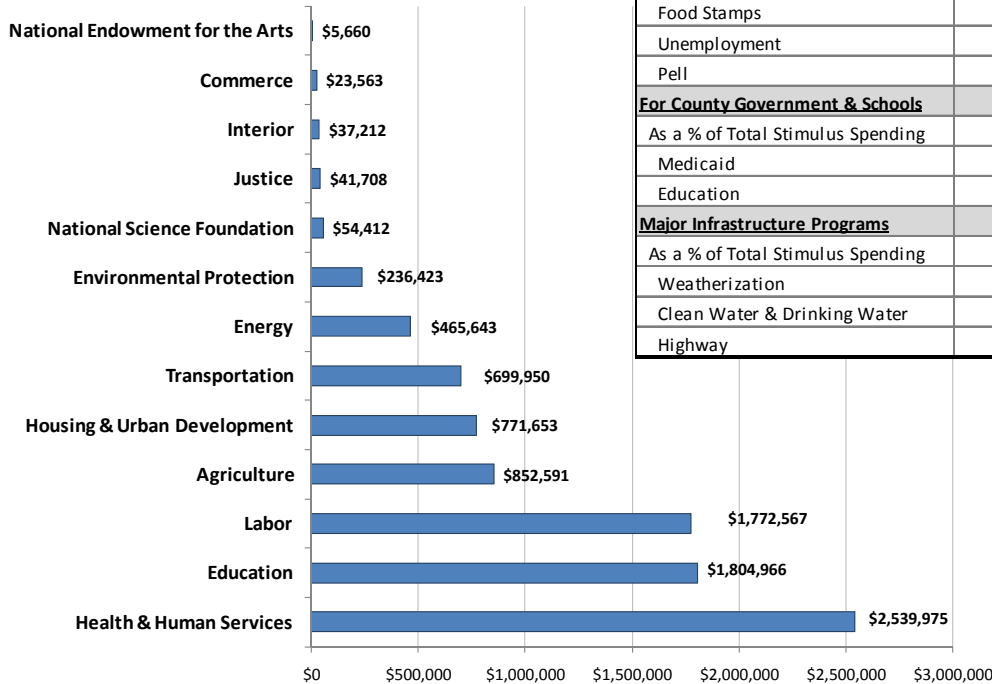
National Endowment for the Arts $5,660
Commerce $23,563
Interior $37,212
Justice $41,708
National Science Foundation $54,412
Environmental Protection $236,423
Energy $465,643
Transportation $699,950
Housing & Urban Development $771,653
Agriculture $852,591
Labor $1,772,567
Education $1,804,966
Health & Human Services $2,539,975

$0 $500,000 $1,000,000 $1,500,000 $2,000,000 $2,500,000 $3,000,000

| | |
|---|---|
| Food Stamps | |
| Unemployment | |
| Pell | |
| **For County Government & Schools** | |
| As a % of Total Stimulus Spending | |
| Medicaid | |
| Education | |
| **Major Infrastructure Programs** | |
| As a % of Total Stimulus Spending | |
| Weatherization | |
| Clean Water & Drinking Water | |
| Highway | |